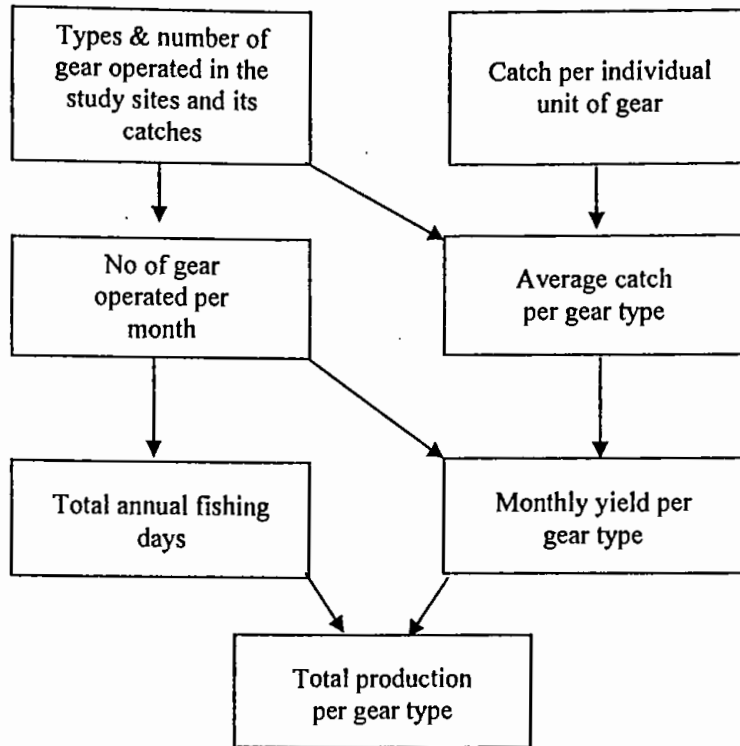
Types & number of gear operated in the study sites and its catches

Catch per individual unit of gear

No of gear operated per month

Average catch per gear type

Total annual fishing days

Monthly yield per gear type

Total production per gear type